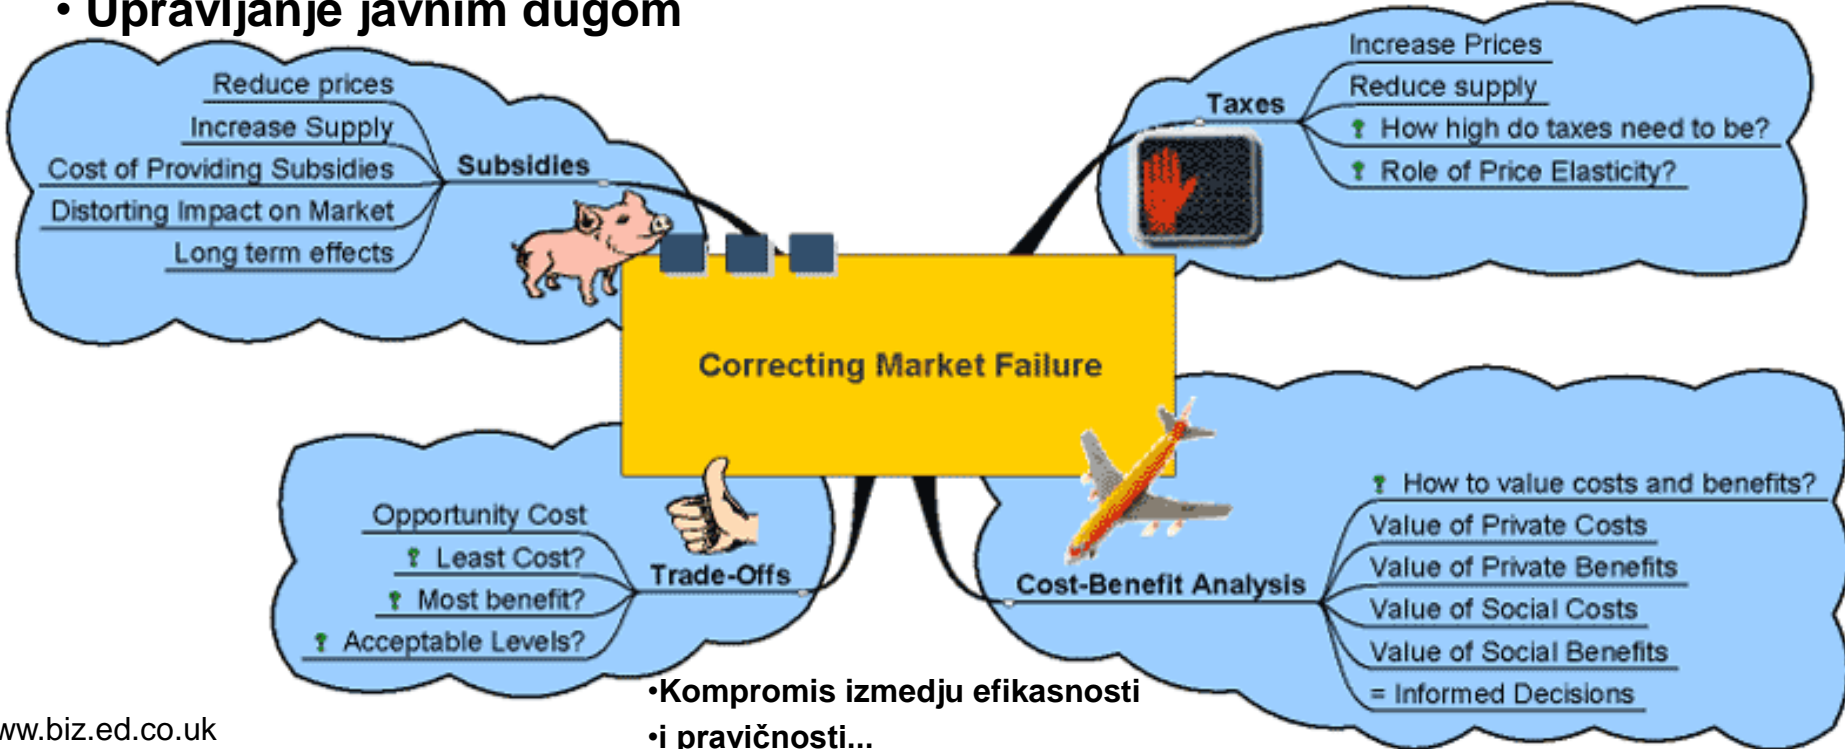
• Upravljanje javnim dugom

Reduce prices
Increase Supply
Cost of Providing Subsidies
Distorting Impact on Market
Long term effects
Subsidies

Taxes
Increase Prices
Reduce supply
How high do taxes need to be?
Role of Price Elasticity?

Correcting Market Failure

Opportunity Cost
Least Cost?
Most benefit?
Acceptable Levels?
Trade-Offs

Cost-Benefit Analysis
How to value costs and benefits?
Value of Private Costs
Value of Private Benefits
Value of Social Costs
Value of Social Benefits
= Informed Decisions

•Kompromis izmedju efikasnosti
•i pravičnosti...

ww.biz.ed.co.uk